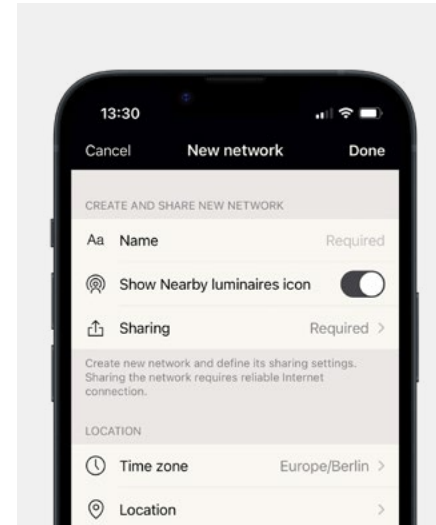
13:30

Cancel New network Done

CREATE AND SHARE NEW NETWORK

Aa Name Required

Show Nearby luminaires icon

Sharing Required >

Create new network and define its sharing settings. Sharing the network requires reliable Internet connection.

LOCATION

Time zone Europe/Berlin >

Location >